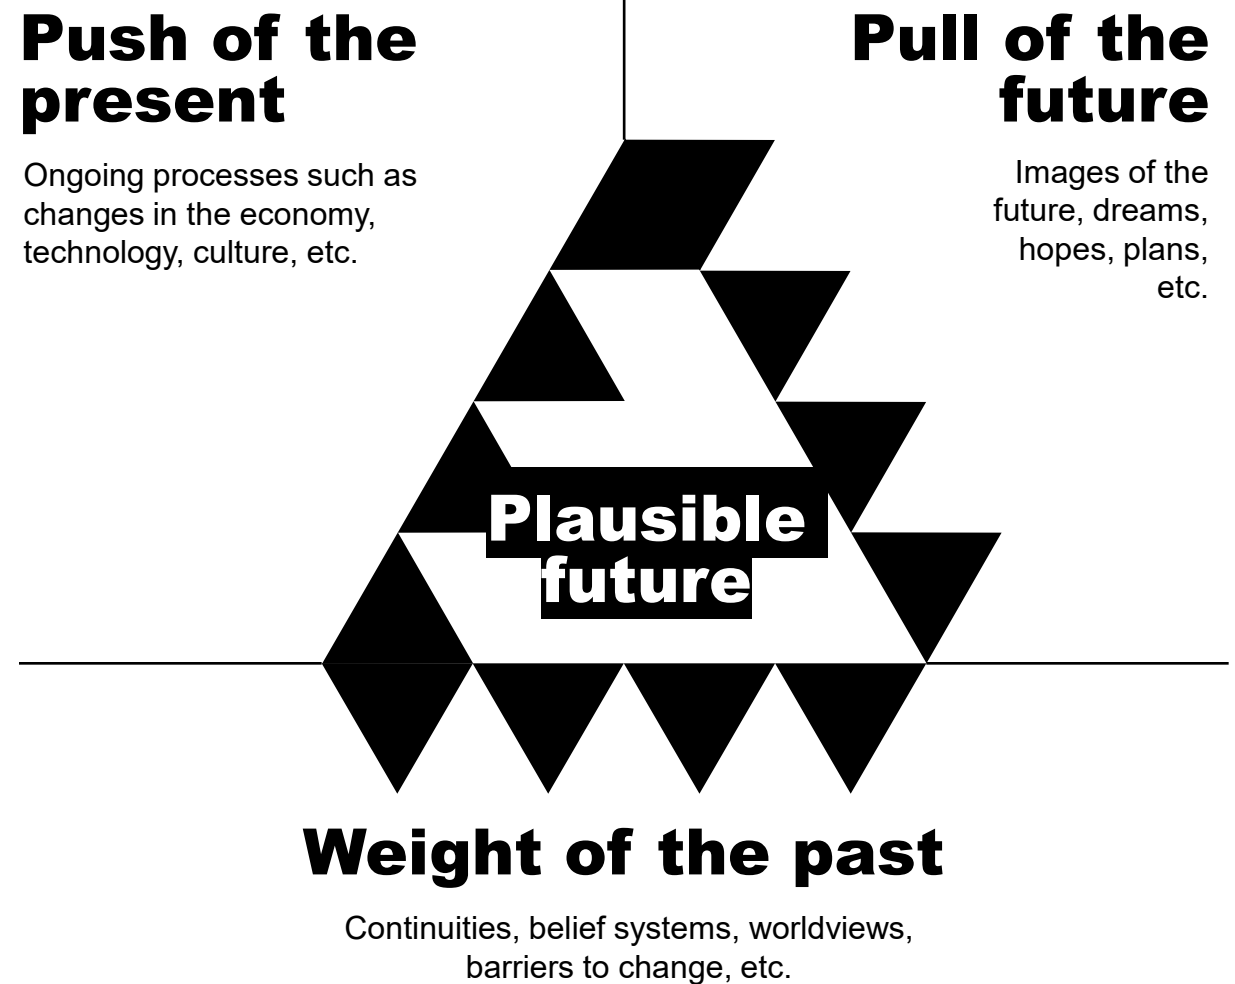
Push of the present

Ongoing processes such as changes in the economy, technology, culture, etc.

Pull of the future

Images of the future, dreams, hopes, plans, etc.

Plausible future

Weight of the past

Continuities, belief systems, worldviews, barriers to change, etc.